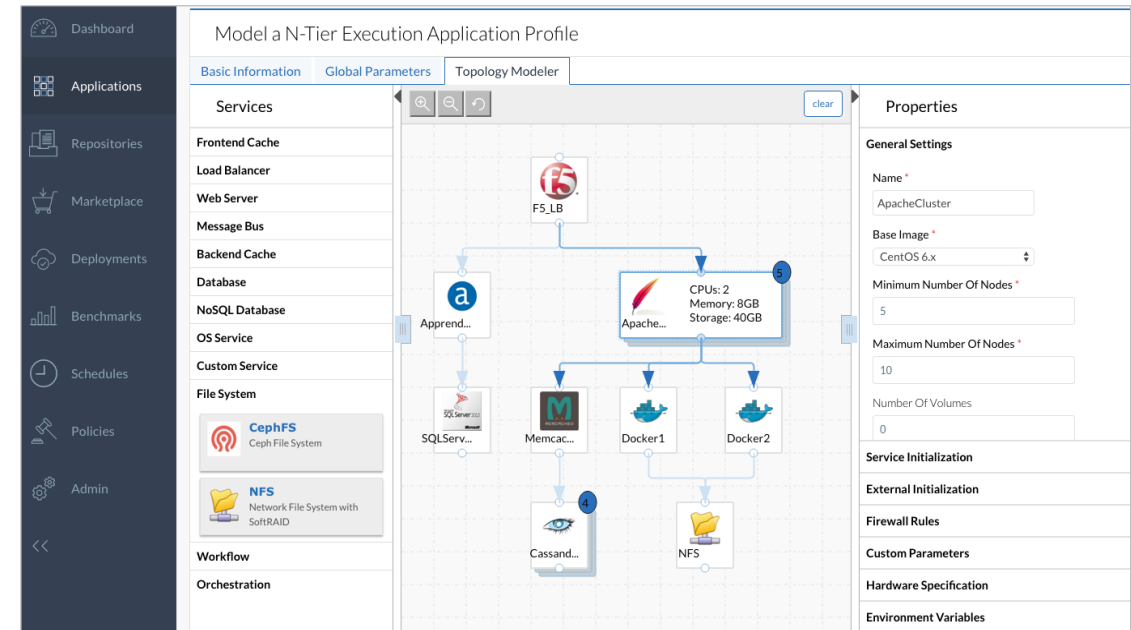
Dashboard
Applications
Repositories
Marketplace
Deployments
Benchmarks
Schedules
Policies
Admin
<<

Model a N-Tier Execution Application Profile

Basic Information | Global Parameters | Topology Modeler

Services
Frontend Cache
Load Balancer
Web Server
Message Bus
Backend Cache
Database
NoSQL Database
OS Service
Custom Service
File System
CephFS
Ceph File System
NFS
Network File System with SoftRAID
Workflow
Orchestration

clear

F5_LB
Apprend...
Apache...
CPUs: 2
Memory: 8GB
Storage: 40GB
5
SQLServ...
Memcac...
Docker1
Docker2
Cassand...
4
NFS

Properties
General Settings
Name *
ApacheCluster
Base Image *
CentOS 6.x
Minimum Number Of Nodes *
5
Maximum Number Of Nodes *
10
Number Of Volumes
0
Service Initialization
External Initialization
Firewall Rules
Custom Parameters
Hardware Specification
Environment Variables